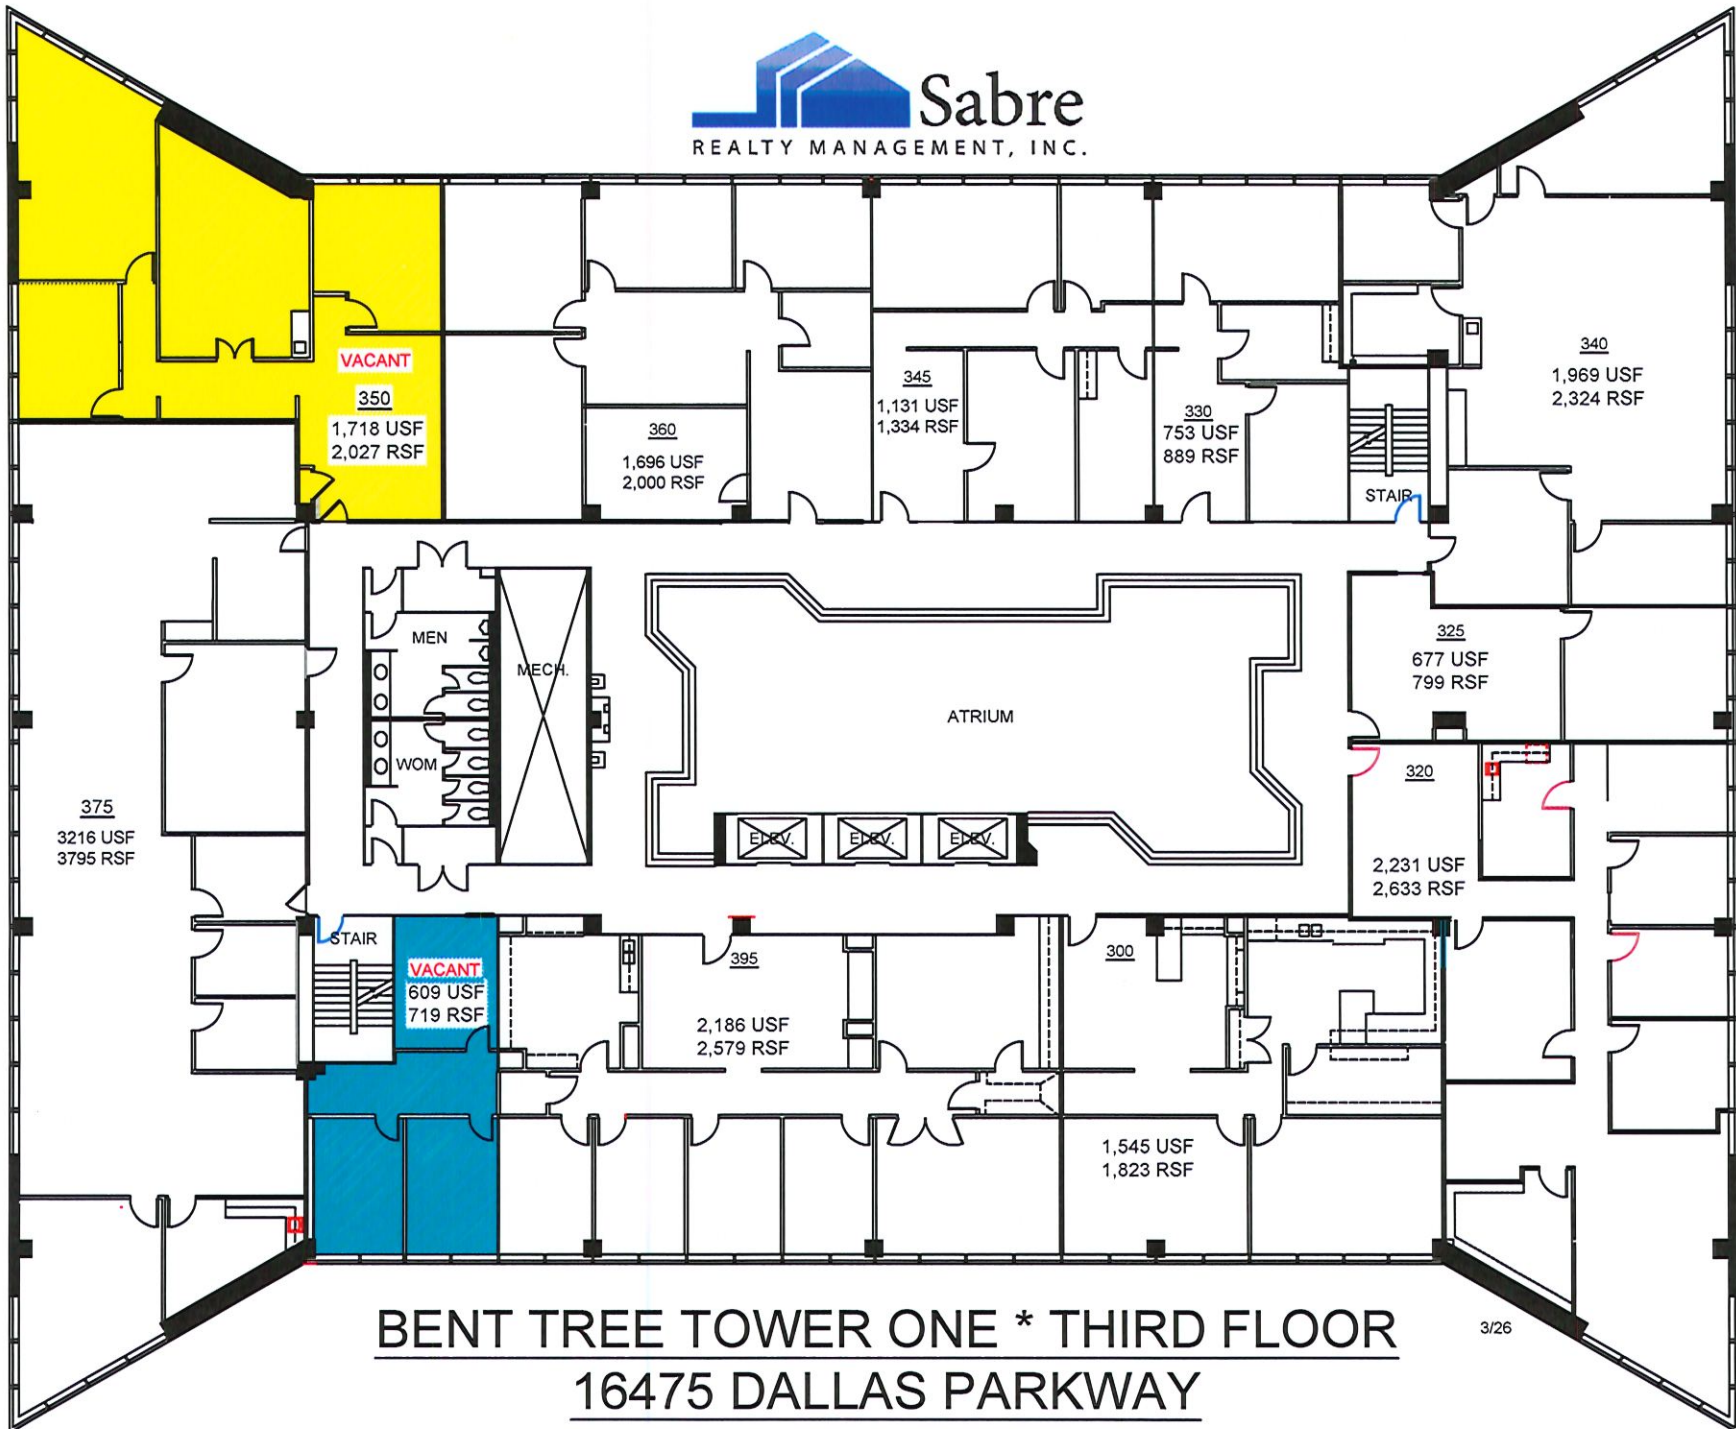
Sabre
REALTY MANAGEMENT, INC.

VACANT
350
1,718 USF
2,027 RSF

360
1,696 USF
2,000 RSF

345
1,131 USF
1,334 RSF

330
753 USF
889 RSF

STAIR

340
1,969 USF
2,324 RSF

MEN

MECH.

WOM

ATRIUM

ELEV. ELEV. ELEV.

325
677 USF
799 RSF

320
2,231 USF
2,633 RSF

375
3216 USF
3795 RSF

STAIR

VACANT
609 USF
719 RSF

395
2,186 USF
2,579 RSF

300
1,545 USF
1,823 RSF

BENT TREE TOWER ONE * THIRD FLOOR
16475 DALLAS PARKWAY

3/26